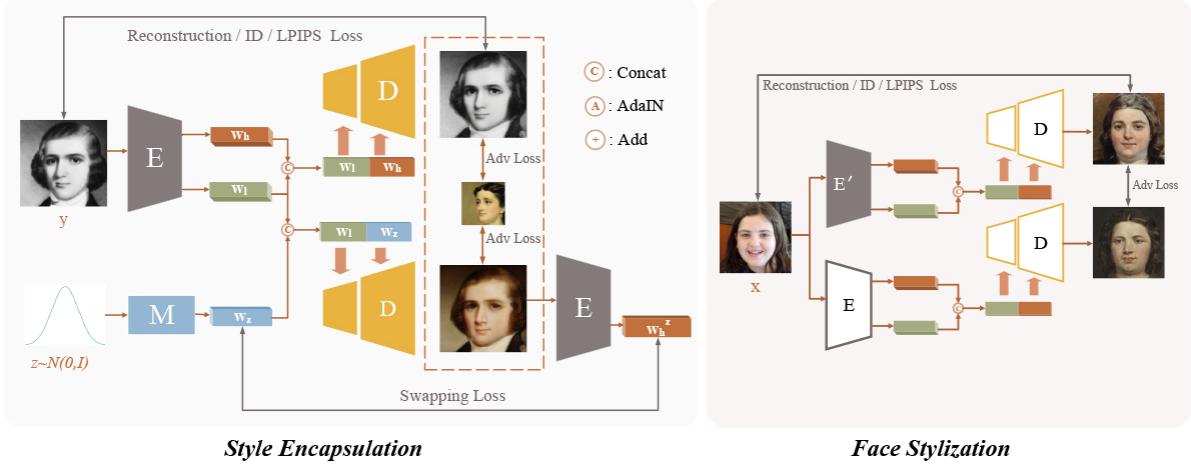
Reconstruction / ID / LPIPS Loss

C : Concat
A : AdaIN
+ : Add

y
E
$w_h$
$w_l$
C
$w_l$ $w_h$
D
Adv Loss
Adv Loss
C
$w_l$ $w_z$
D
E
$w_h^z$
$z \sim N(0,I)$
M
$w_z$
Swapping Loss

Style Encapsulation

Reconstruction / ID / LPIPS Loss
x
E'
E
C
C
D
D
Adv Loss

Face Stylization